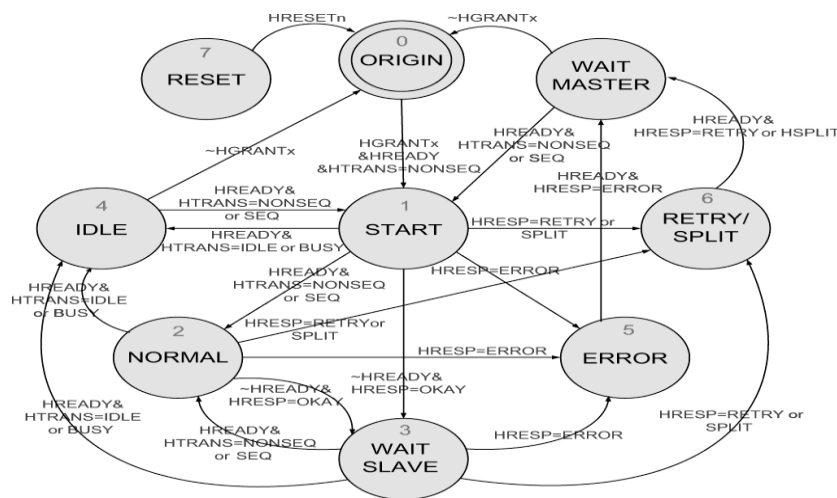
7
RESET

HRESETn

0
ORIGIN

~HGRANTx

WAIT
MASTER

HGRANTx
&HREADY
&HTRANS=NONSEQ

HREADY&
HTRANS=NONSEQ
or SEQ

HREADY&
HRESP=RETRY or HSPLIT

~HGRANTx

HREADY&
HRESP=ERROR

4
IDLE

HREADY&
HTRANS=NONSEQ
or SEQ

HREADY&
HTRANS=IDLE or BUSY

1
START

HRESP=RETRY or
SPLIT

6
RETRY/
SPLIT

HRESP=ERROR

HREADY&
HTRANS=IDLE
or BUSY

HREADY&
HTRANS=NONSEQ
or SEQ

HRESP=RETRYor
SPLIT

2
NORMAL

HRESP=ERROR

5
ERROR

~HREADY&
HRESP=OKAY

~HREADY&
HRESP=OKAY

HREADY&
HTRANS=IDLE
or BUSY

HREADY&
HTRANS=NONSEQ
or SEQ

3
WAIT
SLAVE

HRESP=ERROR

HRESP=RETRY or
SPLIT